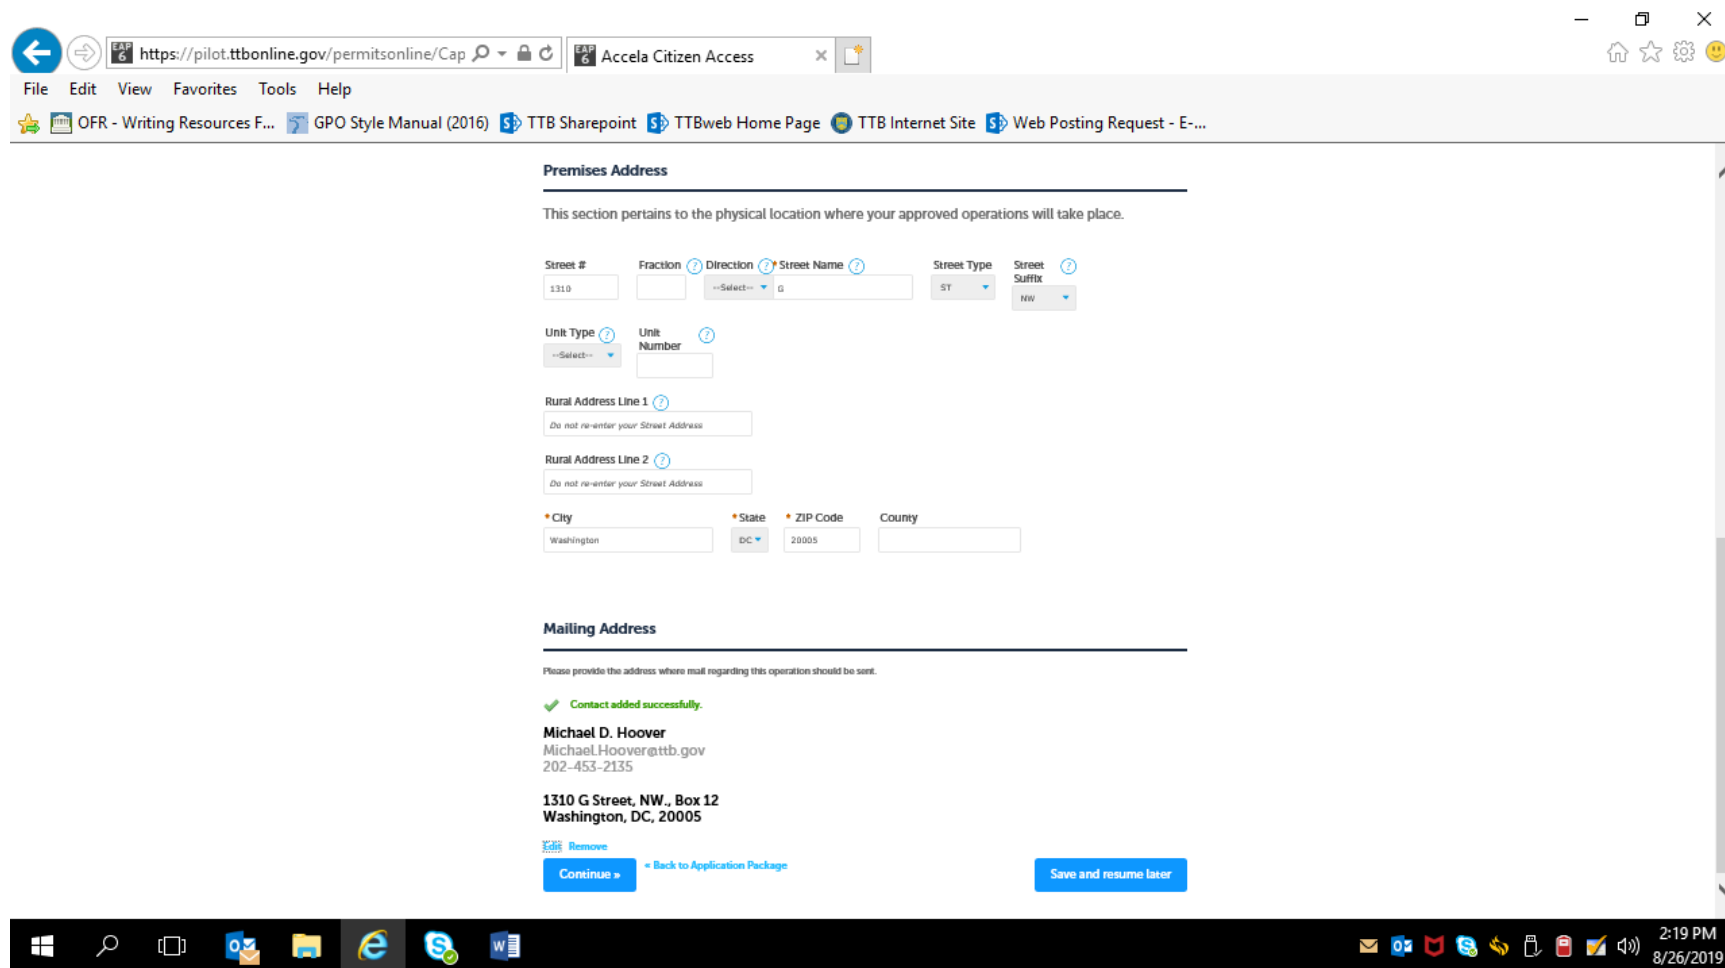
https://pilot.ttbonline.gov/permitsonline/Cap

Accela Citizen Access

File Edit View Favorites Tools Help

OFR - Writing Resources F... GPO Style Manual (2016) TTB Sharepoint TTBweb Home Page TTB Internet Site Web Posting Request - E-...

Premises Address

This section pertains to the physical location where your approved operations will take place.

Street #
1310

Fraction

Direction
--Select--

*Street Name
G

Street Type
ST

Street Suffix
NW

Unit Type
--Select--

Unit Number

Rural Address Line 1
Do not re-enter your Street Address

Rural Address Line 2
Do not re-enter your Street Address

*City
Washington

*State
DC

*ZIP Code
20005

County

Mailing Address

Please provide the address where mail regarding this operation should be sent.

Contact added successfully.

Michael D. Hoover
Michael.Hoover@ttb.gov
202-453-2135

1310 G Street, NW., Box 12
Washington, DC, 20005

Edit Remove

Continue »

« Back to Application Package

Save and resume later

2:19 PM
8/26/2019